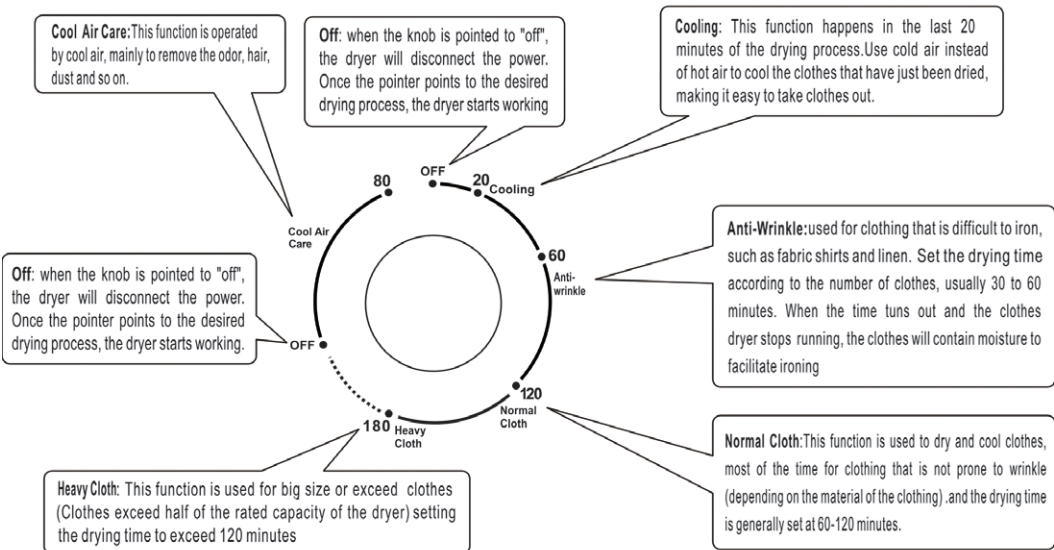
Cool Air Care:This function is operated by cool air, mainly to remove the odor, hair, dust and so on.

Off: when the knob is pointed to "off", the dryer will disconnect the power. Once the pointer points to the desired drying process, the dryer starts working

Cooling: This function happens in the last 20 minutes of the drying process.Use cold air instead of hot air to cool the clothes that have just been dried, making it easy to take clothes out.

OFF

20 Cooling

80

Cool Air Care

60 Anti-wrinkle

Anti-Wrinkle:used for clothing that is difficult to iron, such as fabric shirts and linen. Set the drying time according to the number of clothes, usually 30 to 60 minutes. When the time tuns out and the clothes dryer stops running, the clothes will contain moisture to facilitate ironing

Off: when the knob is pointed to "off", the dryer will disconnect the power. Once the pointer points to the desired drying process, the dryer starts working.

OFF

120 Normal Cloth

180 Heavy Cloth

Normal Cloth:This function is used to dry and cool clothes, most of the time for clothing that is not prone to wrinkle (depending on the material of the clothing) .and the drying time is generally set at 60-120 minutes.

Heavy Cloth: This function is used for big size or exceed clothes (Clothes exceed half of the rated capacity of the dryer) setting the drying time to exceed 120 minutes